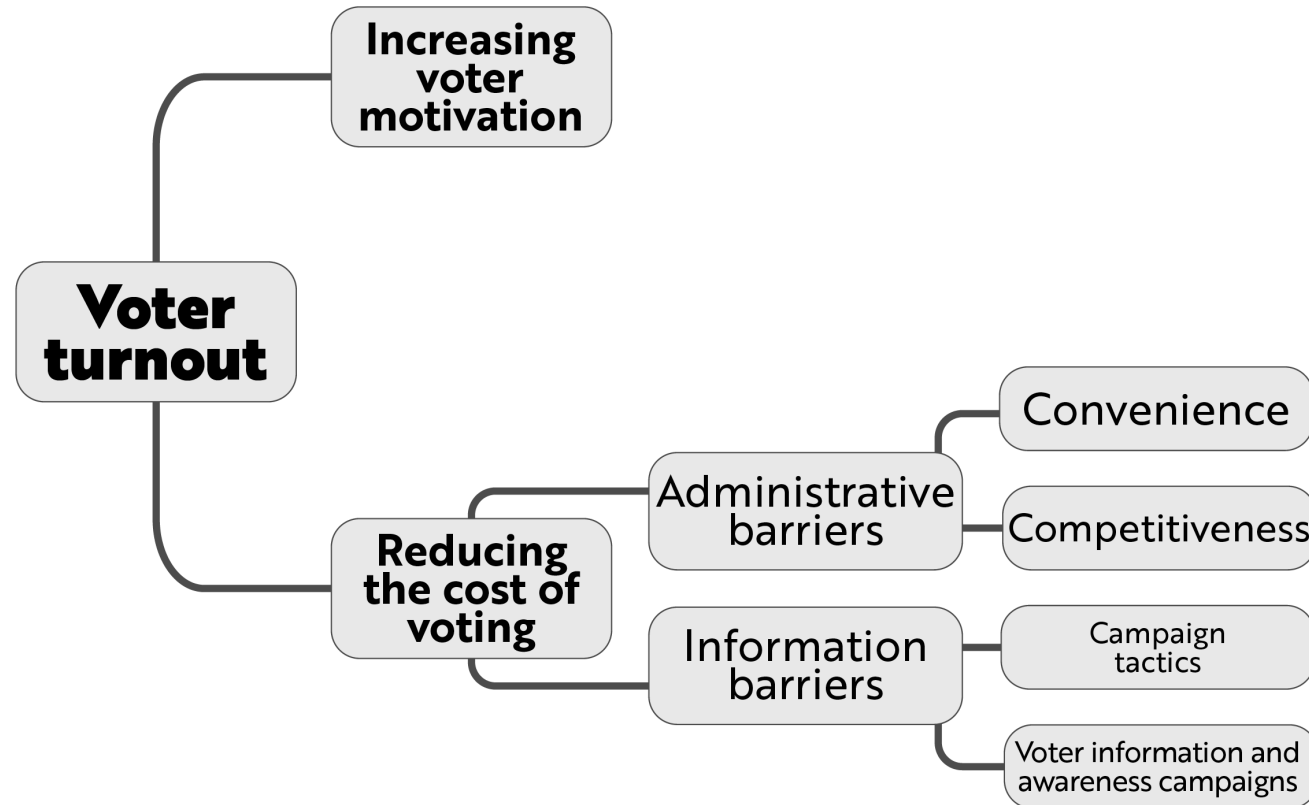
Voter turnout

Increasing voter motivation

Reducing the cost of voting

Administrative barriers

Convenience

Competitiveness

Information barriers

Campaign tactics

Voter information and awareness campaigns